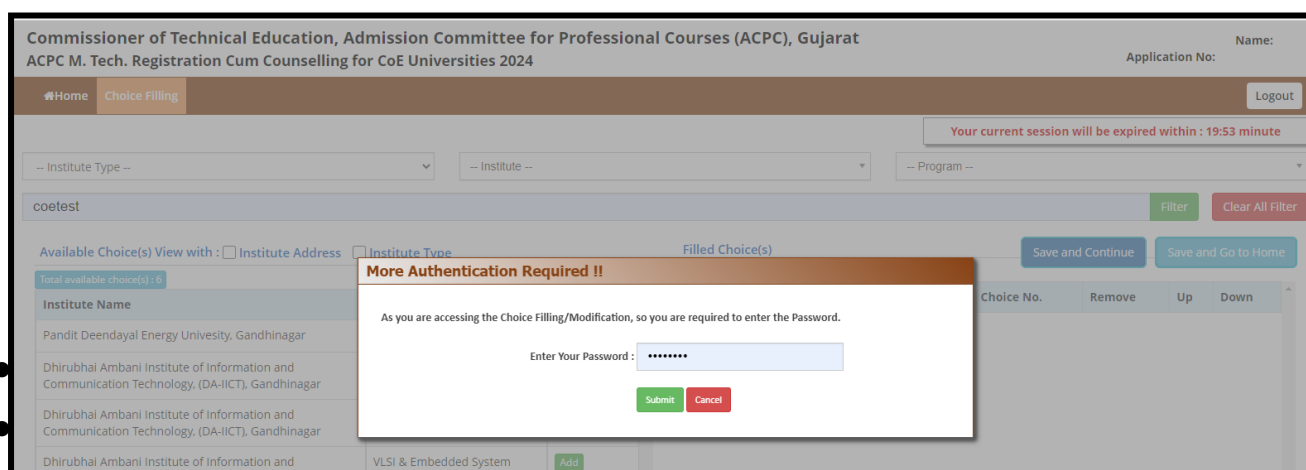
Commissioner of Technical Education, Admission Committee for Professional Courses (ACPC), Gujarat
ACPC M. Tech. Registration Cum Counselling for CoE Universities 2024

Name:
Application No:

Home Choice Filling

Logout

Your current session will be expired within : 19:53 minute

-- Institute Type --
-- Institute --
-- Program --

coetest

Filter
Clear All Filter

Available Choice(s) View with : Institute Address Institute Type

Filled Choice(s)

Save and Continue
Save and Go to Home

Total available choice(s) : 6

Institute Name

Choice No. Remove Up Down

Pandit Deendayal Energy Univesity, Gandhinagar

Dhirubhai Ambani Institute of Information and Communication Technology, (DA-IICT), Gandhinagar

Dhirubhai Ambani Institute of Information and Communication Technology, (DA-IICT), Gandhinagar

Dhirubhai Ambani Institute of Information and

VLSI & Embedded System

Add

More Authentication Required !!

As you are accessing the Choice Filling/Modification, so you are required to enter the Password.

Enter Your Password : ••••••••

Submit
Cancel